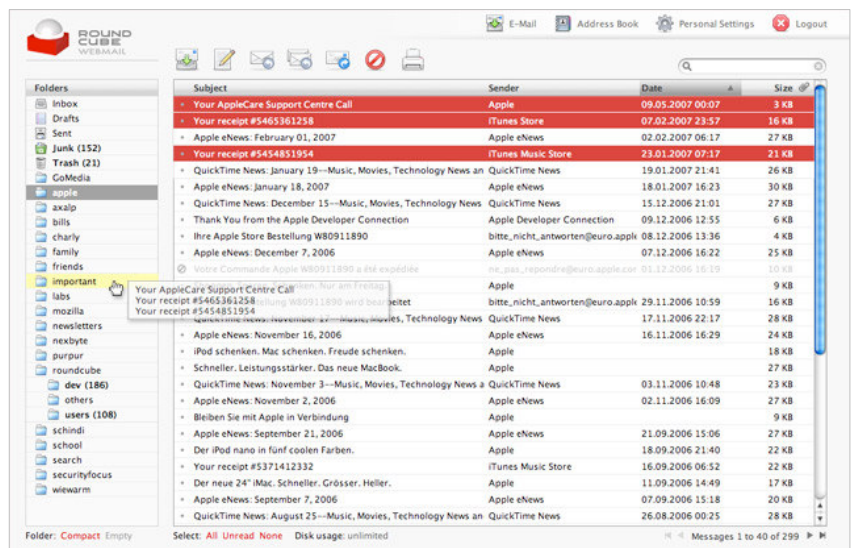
ROUND CUBE WEBMAIL

E-Mail Address Book Personal Settings Logout

Folders
Inbox
Drafts
Sent
Junk (152)
Trash (21)
GoMedia
apple
axalp
bills
charly
family
friends
important
labs
mozilla
newsletters
nexbyte
purpur
roundcube
dev (186)
others
users (108)
schindi
school
search
securityfocus
wiewarm

| Subject | Sender | Date | Size |
|---|---|---|---|
| Your AppleCare Support Centre Call | Apple | 09.05.2007 00:07 | 3 KB |
| Your receipt #5465361258 | iTunes Store | 07.02.2007 23:57 | 16 KB |
| Apple eNews: February 01, 2007 | Apple eNews | 02.02.2007 06:17 | 27 KB |
| Your receipt #5454851954 | iTunes Music Store | 23.01.2007 07:17 | 21 KB |
| QuickTime News: January 19--Music, Movies, Technology News an | QuickTime News | 19.01.2007 21:41 | 26 KB |
| Apple eNews: January 18, 2007 | Apple eNews | 18.01.2007 16:23 | 30 KB |
| QuickTime News: December 15--Music, Movies, Technology News | QuickTime News | 15.12.2006 21:01 | 27 KB |
| Thank You from the Apple Developer Connection | Apple Developer Connection | 09.12.2006 12:55 | 6 KB |
| Ihre Apple Store Bestellung W80911890 | bitte_nicht_antworten@euro.apple | 08.12.2006 13:36 | 4 KB |
| Apple eNews: December 7, 2006 | Apple eNews | 07.12.2006 16:22 | 25 KB |
| Votre Commande Apple W80911890 a été expédiée | ne_pas_repondre@euro.apple.com | 01.12.2006 16:19 | 10 KB |
| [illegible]ken. Nur am Freitag. | Apple | | 9 KB |
| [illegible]W80911890 wird bearbeitet | bitte_nicht_antworten@euro.apple | 29.11.2006 10:59 | 16 KB |
| QuickTime News: November 17--Music, Movies, Technology News | QuickTime News | 17.11.2006 22:17 | 28 KB |
| Apple eNews: November 16, 2006 | Apple eNews | 16.11.2006 16:29 | 24 KB |
| iPod schenken. Mac schenken. Freude schenken. | Apple | | 18 KB |
| Schneller. Leistungsstärker. Das neue MacBook. | Apple | | 27 KB |
| QuickTime News: November 3--Music, Movies, Technology News a | QuickTime News | 03.11.2006 10:48 | 23 KB |
| Apple eNews: November 2, 2006 | Apple eNews | 02.11.2006 16:09 | 27 KB |
| Bleiben Sie mit Apple in Verbindung | Apple | | 9 KB |
| Apple eNews: September 21, 2006 | Apple eNews | 21.09.2006 15:06 | 27 KB |
| Der iPod nano in fünf coolen Farben. | Apple | 18.09.2006 21:04 | 12 KB |
| Your receipt #5371412332 | iTunes Music Store | 16.09.2006 06:52 | 22 KB |
| Der neue 24" iMac. Schneller. Grösser. Heller. | Apple | 11.09.2006 14:49 | 17 KB |
| Apple eNews: September 7, 2006 | Apple eNews | 07.09.2006 15:18 | 27 KB |
| QuickTime News: August 25--Music, Movies, Technology News an | QuickTime News | 26.08.2006 00:25 | 28 KB |

Your AppleCare Support Centre Call
Your receipt #5465361258
Your receipt #5454851954

Folder: Compact Empty
Select: All Unread None Disk usage: unlimited
Messages 1 to 40 of 299